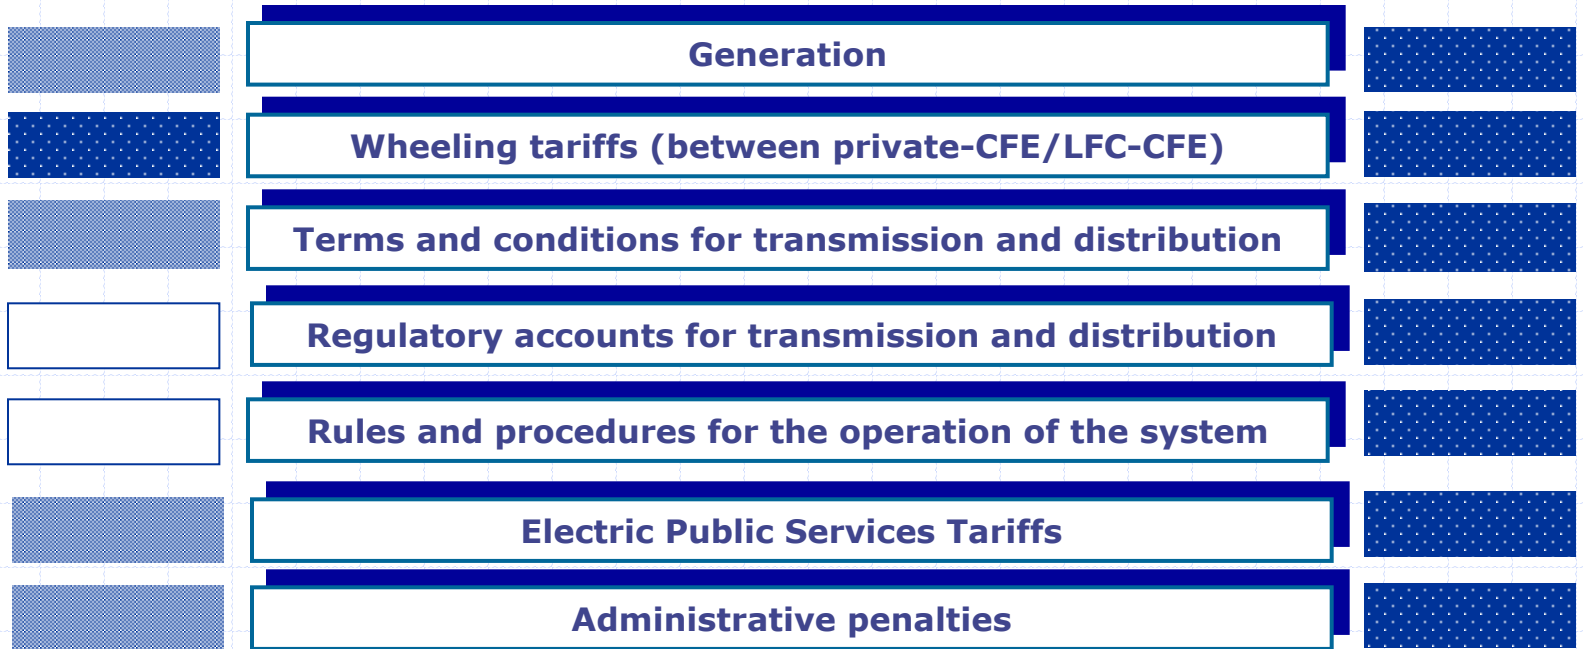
Generation

Wheeling tariffs (between private-CFE/LFC-CFE)

Terms and conditions for transmission and distribution

Regulatory accounts for transmission and distribution

Rules and procedures for the operation of the system

Electric Public Services Tariffs

Administrative penalties